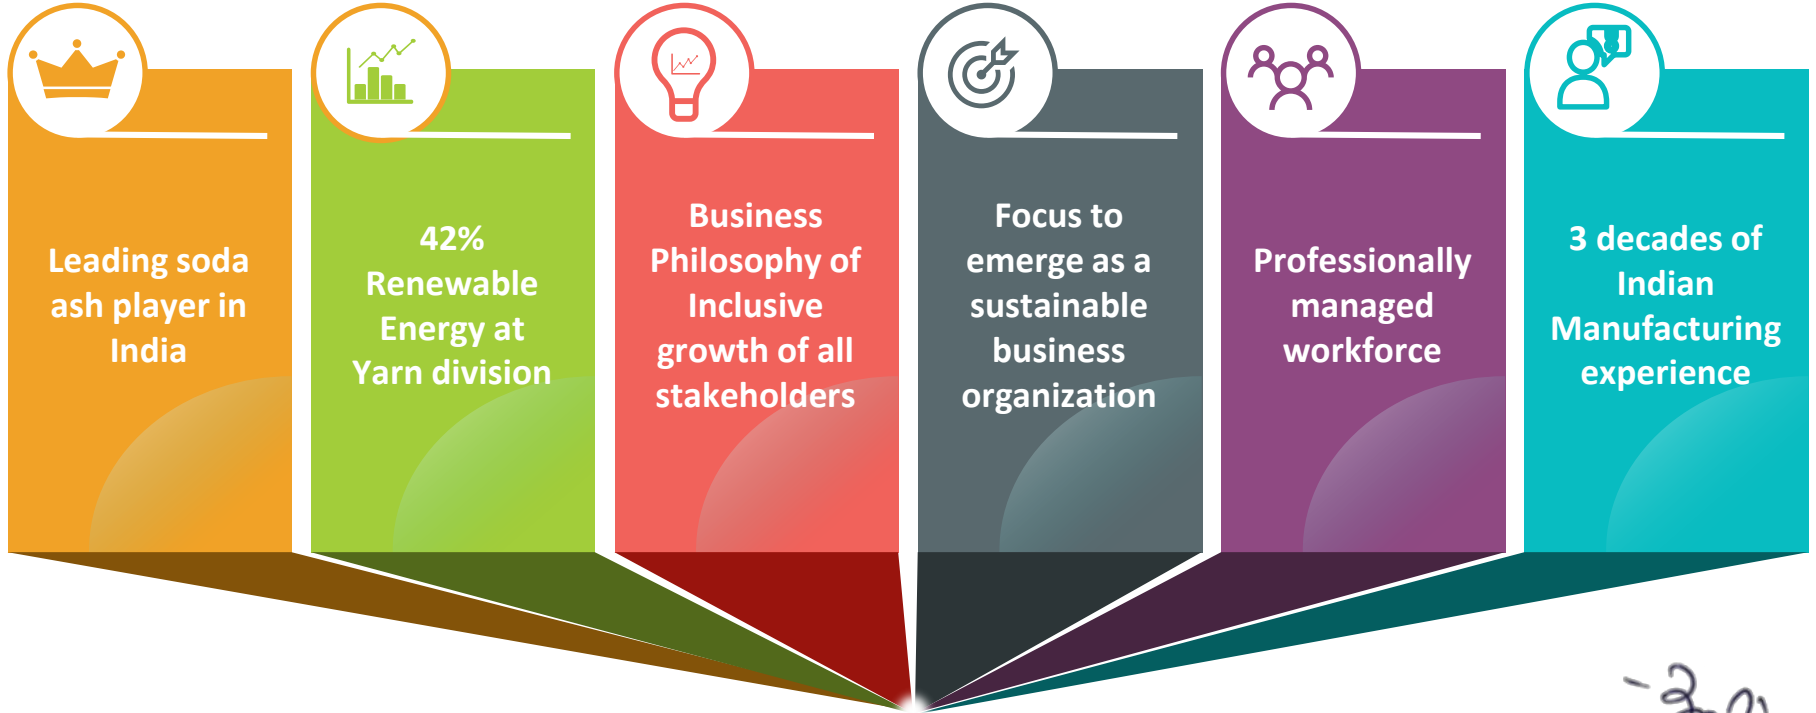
Leading soda ash player in India

42% Renewable Energy at Yarn division

Business Philosophy of Inclusive growth of all stakeholders

Focus to emerge as a sustainable business organization

Professionally managed workforce

3 decades of Indian Manufacturing experience

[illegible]